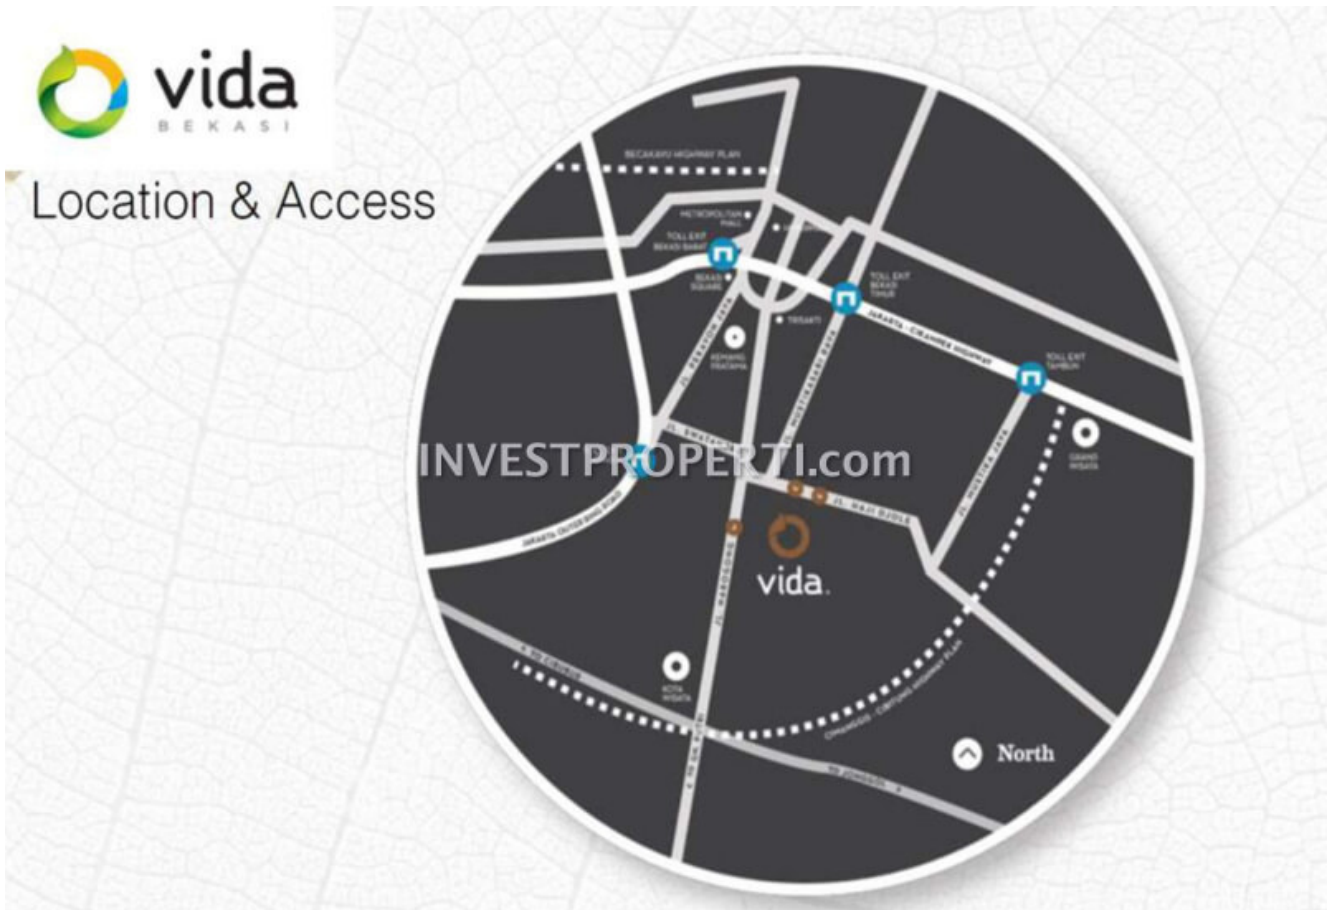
vida
BEKASI
Location & Access

BECAKAYU HIGHWAY PLAN
METROPOLITAN MALL
TOLL EXIT BEKASI BARAT
BEKASI SQUARE
TOLL EXIT BEKASI TIMUR
TRISAKTI
JL. PEKAYON JAYA
KEMANG PRATAMA
JL. MUSTIKASARI
JAKARTA - CIKAMPEK HIGHWAY
TOLL EXIT TAMBUN
GRAND WISATA
INVESTPROPERTI.com
JL. SWATANTRA
JL. HAJI DJOLE
JL. MUSTIKA JAYA
JAKARTA OUTER RING ROAD
JL. NAROGONG
vida.
KOTA WISATA
CIMANGGIS - CIBITUNG HIGHWAY PLAN
North